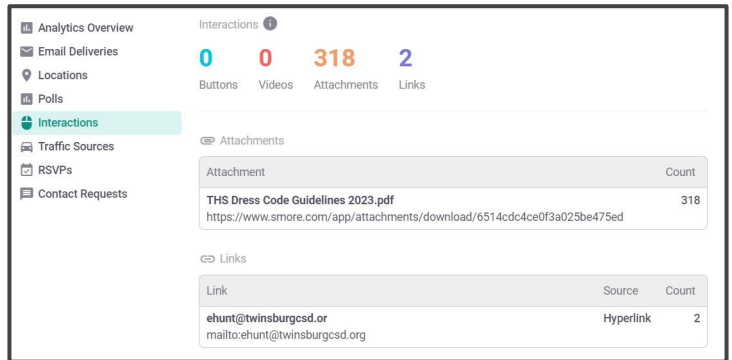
Analytics Overview
Email Deliveries
Locations
Polls
Interactions
Traffic Sources
RSVPs
Contact Requests

Interactions

0 Buttons
0 Videos
318 Attachments
2 Links

Attachments

| Attachment | Count |
|---|---|
| THS Dress Code Guidelines 2023.pdf https://www.smore.com/app/attachments/download/6514cdc4ce0f3a025be475ed | 318 |

Links

| Link | Source | Count |
|---|---|---|
| ehunt@twinsburgcsd.or mailto:ehunt@twinsburgcsd.org | Hyperlink | 2 |